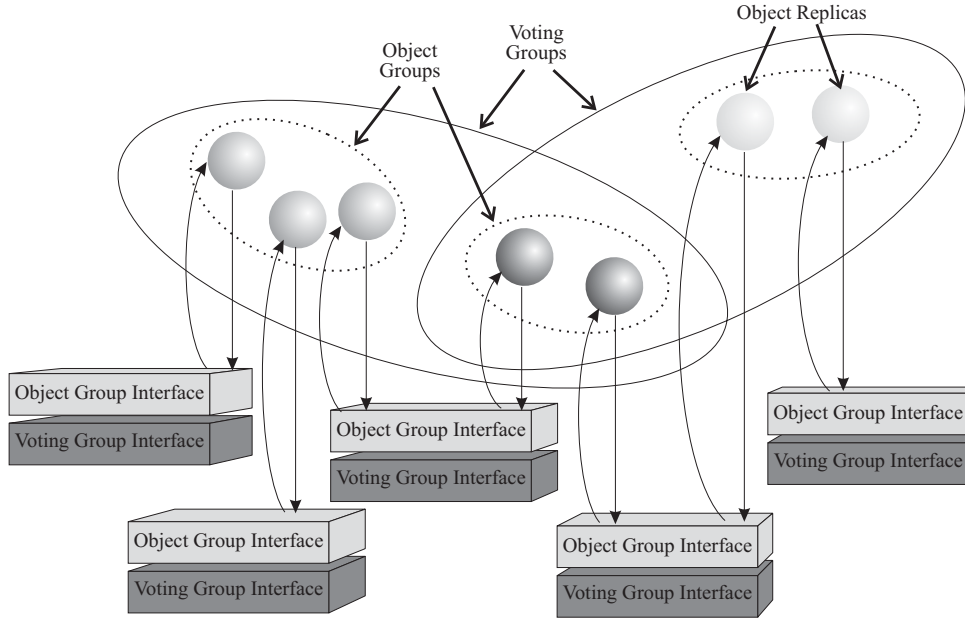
Object Replicas

Voting Groups

Object Groups

Object Group Interface
Voting Group Interface

Object Group Interface
Voting Group Interface

Object Group Interface
Voting Group Interface

Object Group Interface
Voting Group Interface

Object Group Interface
Voting Group Interface